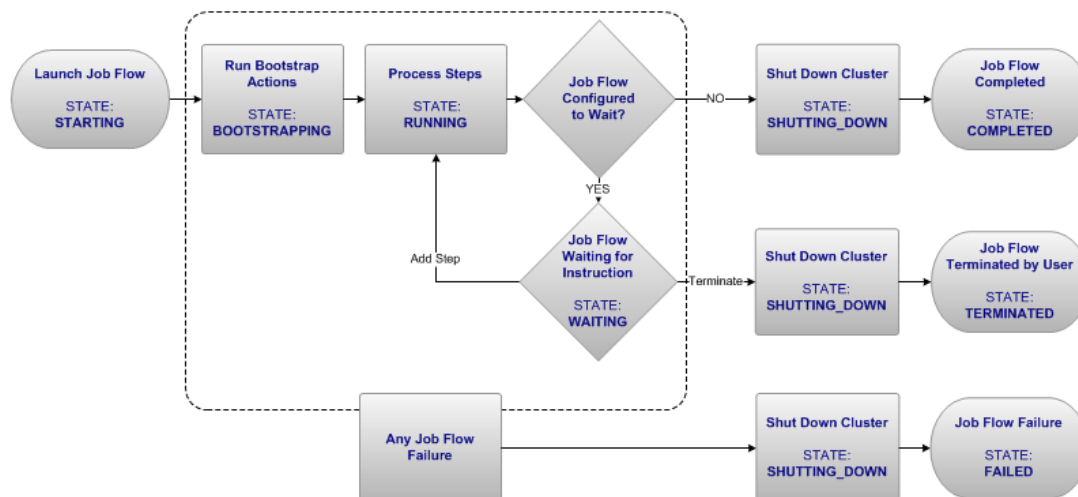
Launch Job Flow

STATE:
STARTING

Run Bootstrap Actions

STATE:
BOOTSTRAPPING

Process Steps

STATE:
RUNNING

Job Flow Configured to Wait?

NO

Shut Down Cluster

STATE:
SHUTTING_DOWN

Job Flow Completed

STATE:
COMPLETED

YES

Add Step

Job Flow Waiting for Instruction

STATE:
WAITING

Terminate

Shut Down Cluster

STATE:
SHUTTING_DOWN

Job Flow Terminated by User

STATE:
TERMINATED

Any Job Flow Failure

Shut Down Cluster

STATE:
SHUTTING_DOWN

Job Flow Failure

STATE:
FAILED